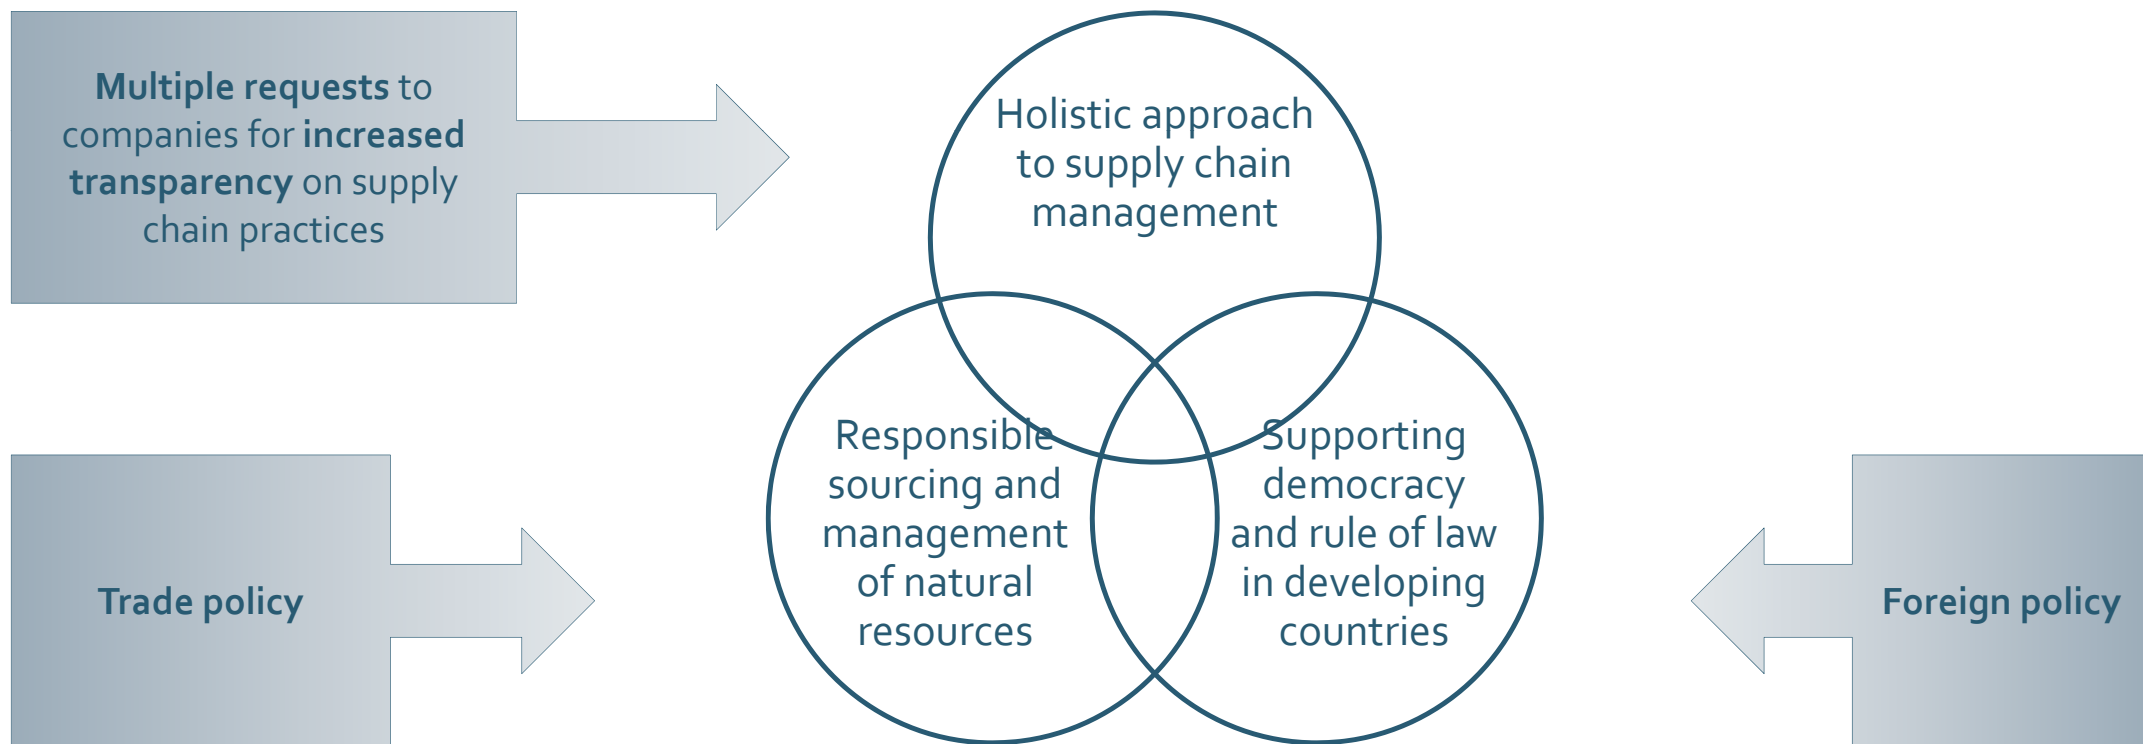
Multiple requests to companies for increased transparency on supply chain practices

Holistic approach to supply chain management

Responsible sourcing and management of natural resources

Supporting democracy and rule of law in developing countries

Trade policy

Foreign policy